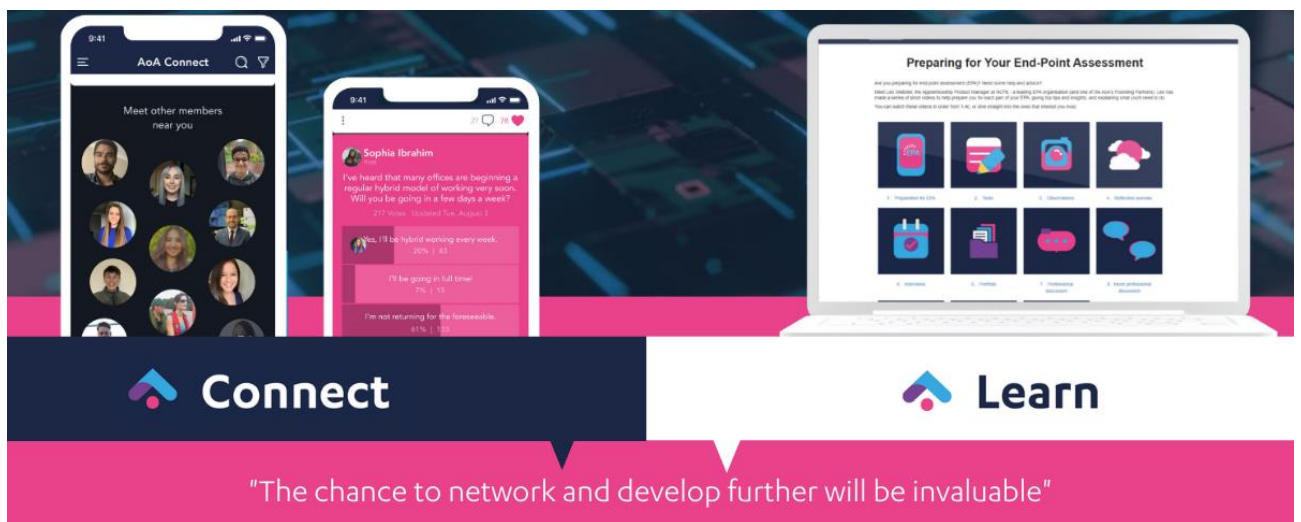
9:41

AoA Connect

Meet other members near you

9:41

27 78

Sophia Ibrahim

I've heard that many offices are beginning a regular hybrid model of working very soon. Will you be going in a few days a week?

217 Votes · Updated Tue, August 3

Yes, I'll be hybrid working every week. 20% | 43

I'll be going in full time! 7% | 15

I'm not returning for the foreseeable. 61% | 133

Preparing for Your End-Point Assessment

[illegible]

1. Preparation for EPA
2. Tests
3. Observations
4. Reflective journals
5. Interviews
6. Portfolio
7. Professional discussion
8. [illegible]

Connect

Learn

"The chance to network and develop further will be invaluable"